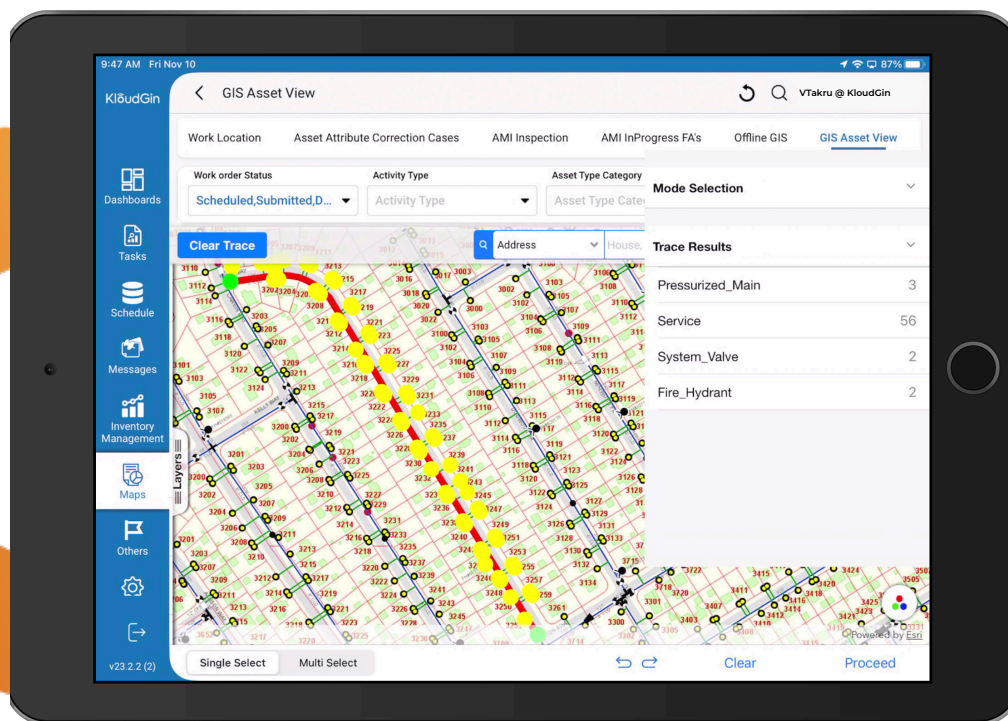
9:47 AM Fri Nov 10

87%

KloudGin

GIS Asset View

VTakru @ KloudGin

Work Location

Asset Attribute Correction Cases

AMI Inspection

AMI InProgress FA's

Offline GIS

GIS Asset View

Dashboards

Tasks

Schedule

Messages

Inventory Management

Maps

Others

v23.2.2 (2)

Work order Status

Scheduled,Submitted,D...

Activity Type

Activity Type

Asset Type Category

Asset Type Cate

Clear Trace

Address

House,

Layers

Mode Selection

Trace Results

| | |
|---|---|
| Pressurized_Main | 3 |
| Service | 56 |
| System_Valve | 2 |
| Fire_Hydrant | 2 |

Powered by Esri

Single Select

Multi Select

Clear

Proceed